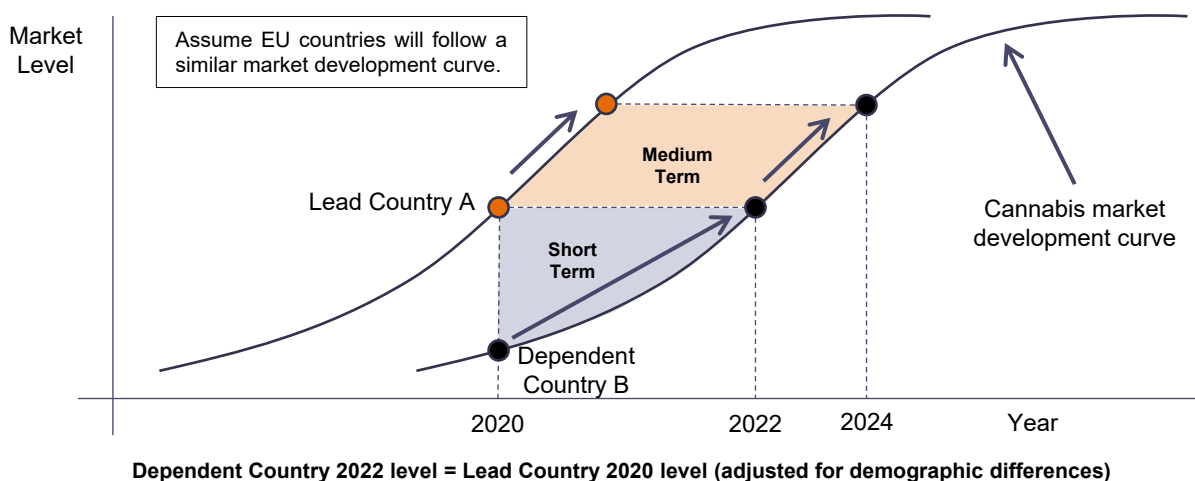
Market Level

Assume EU countries will follow a similar market development curve.

Medium Term

Lead Country A

Short Term

Cannabis market development curve

Dependent Country B

2020

2022

2024

Year

Dependent Country 2022 level = Lead Country 2020 level (adjusted for demographic differences)